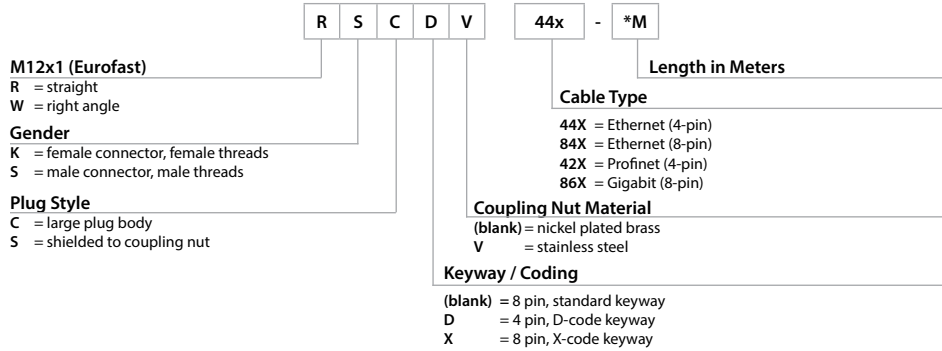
R S C D V 44x - *M

M12x1 (Eurofast)
R = straight
W = right angle

Gender
K = female connector, female threads
S = male connector, male threads

Plug Style
C = large plug body
S = shielded to coupling nut

Length in Meters

Cable Type
44X = Ethernet (4-pin)
84X = Ethernet (8-pin)
42X = Profinet (4-pin)
86X = Gigabit (8-pin)

Coupling Nut Material
(blank) = nickel plated brass
V = stainless steel

Keyway / Coding
(blank) = 8 pin, standard keyway
D = 4 pin, D-code keyway
X = 8 pin, X-code keyway